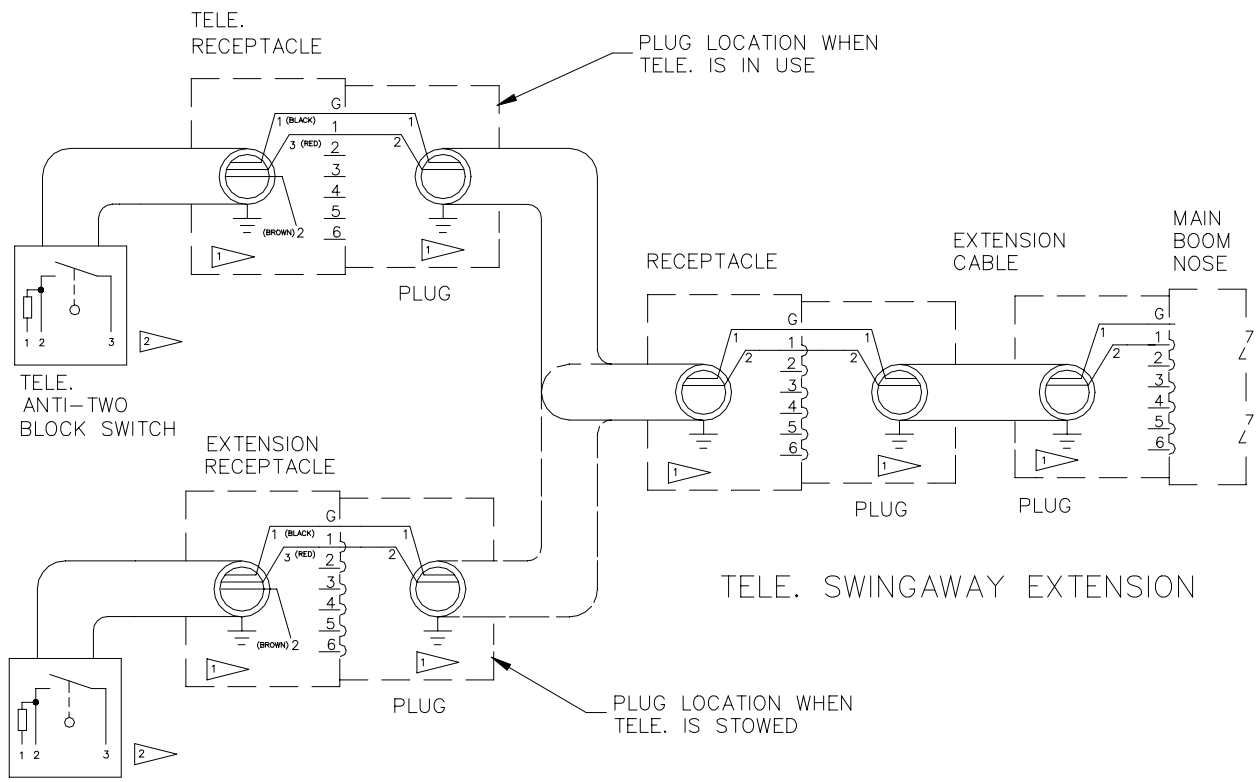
TELE.
RECEPTACLE

PLUG LOCATION WHEN
TELE. IS IN USE

G
1 (BLACK)
1
1
3 (RED)
2
2
3
4
5
(BROWN) 2
6
1
1

PLUG

1 2
3
2

TELE.
ANTI-TWO
BLOCK SWITCH

RECEPTACLE

EXTENSION
CABLE

MAIN
BOOM
NOSE

G
1
1
1
2
2
2
3
4
5
6
1
1

PLUG

G
1
1
2
2
3
4
5
6
1

PLUG

EXTENSION
RECEPTACLE

G
1 (BLACK)
1
1
3 (RED)
2
2
3
4
5
(BROWN) 2
6
1
1

PLUG

TELE. SWINGAWAY EXTENSION

PLUG LOCATION WHEN
TELE. IS STOWED

1 2
3
2